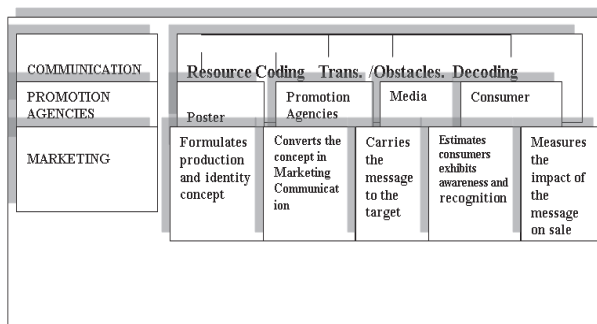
COMMUNICATION

PROMOTION AGENCIES

MARKETING

Resource Coding Trans. /Obstacles. Decoding

Poster

Promotion Agencies

Media

Consumer

Formulates production and identity concept

Converts the concept in Marketing Communication

Carries the message to the target

Estimates consumers exhibits awareness and recognition

Measures the impact of the message on sale